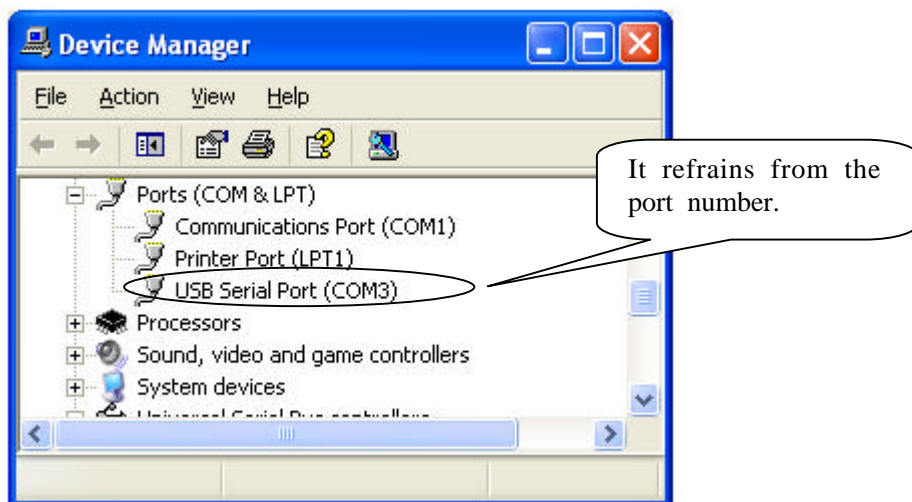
Device Manager

File Action View Help

Ports (COM & LPT)
Communications Port (COM1)
Printer Port (LPT1)
USB Serial Port (COM3)
Processors
Sound, video and game controllers
System devices
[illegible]

It refrains from the port number.